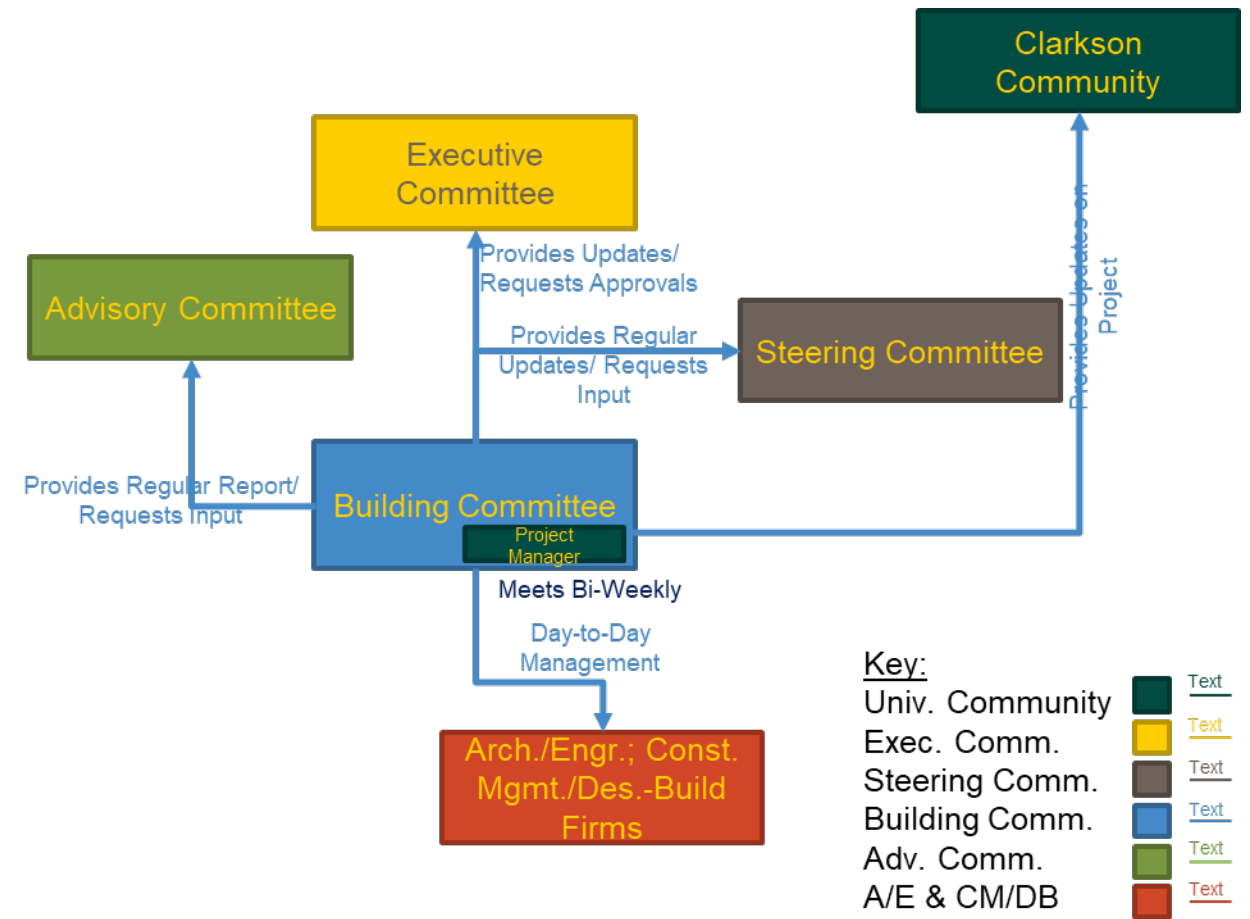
Clarkson Community

Executive Committee

Provides Updates/ Requests Approvals

Advisory Committee

Provides Regular Updates/ Requests Input

Steering Committee

Provides Updates on Project

Provides Regular Report/ Requests Input

Building Committee

Project Manager

Meets Bi-Weekly

Day-to-Day Management

Arch./Engr.; Const. Mgmt./Des.-Build Firms

Key:
Univ. Community
Exec. Comm.
Steering Comm.
Building Comm.
Adv. Comm.
A/E & CM/DB

Text
Text
Text
Text
Text
Text